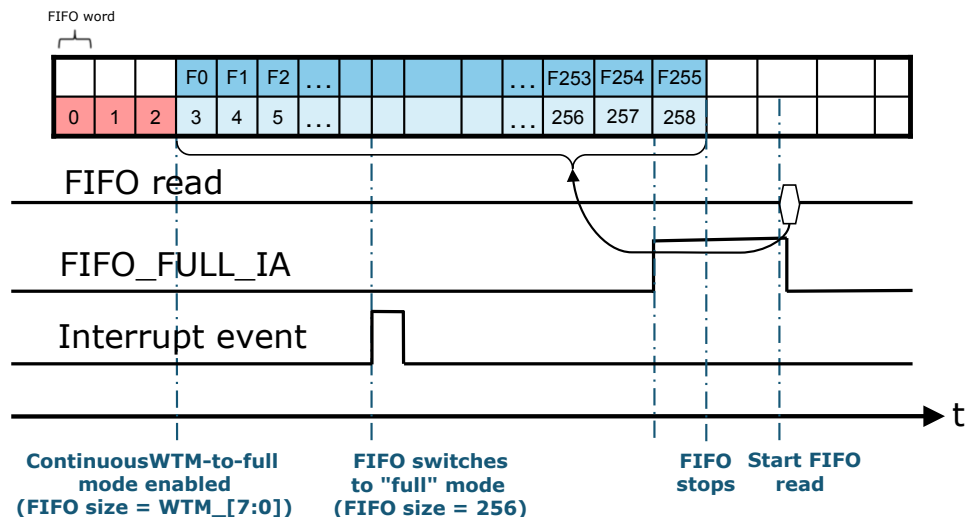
FIFO word

| | | | F0 | F1 | F2 | ... | | | | ... | F253 | F254 | F255 | | | | |
|---|---|---|---|---|---|---|---|---|---|---|---|---|---|---|---|---|---|
| 0 | 1 | 2 | 3 | 4 | 5 | ... | | | | ... | 256 | 257 | 258 | | | | |

FIFO read

FIFO_FULL_IA

Interrupt event

t

ContinuousWTM-to-full mode enabled (FIFO size = WTM_[7:0])

FIFO switches to "full" mode (FIFO size = 256)

FIFO stops

Start FIFO read